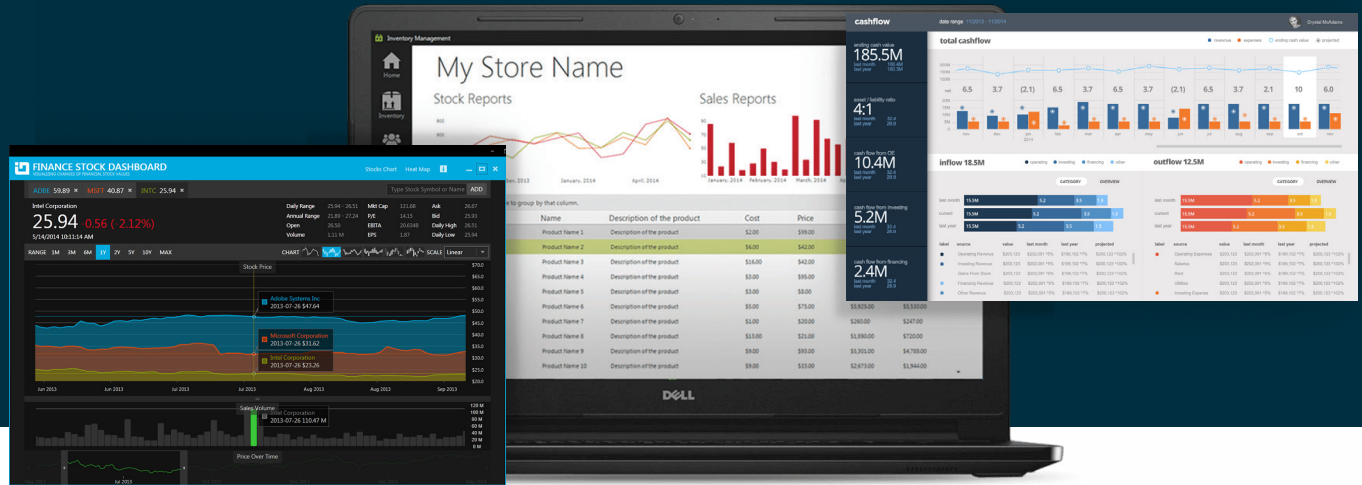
FINANCE STOCK DASHBOARD
VISUALIZING CHANGES OF FINANCIAL STOCK VALUES
Stocks Chart Heat Map
ADBE 59.89 × MSFT 40.87 × INTC 25.94 ×
Type Stock Symbol or Name ADD
Intel Corporation
25.94 0.56 (-2.12%)
5/14/2014 10:11:14 AM

| Daily Range | 25.94 - 26.51 | Mkt Cap | 131.68 | Ask | 26.67 |
|---|---|---|---|---|---|
| Annual Range | 21.89 - 27.24 | P/E | 14.15 | Bid | 25.93 |
| Open | 26.06 | EBITA | 20.6348 | Daily High | 26.51 |
| Volume | 1.11 M | EPS | 1.87 | Daily Low | 25.94 |

RANGE 1M 3M 6M 1Y 2Y 5Y 10Y MAX
CHART SCALE Linear
Stock Price
$70.0 $65.0 $60.0 $55.0 $50.0 $45.0 $40.0 $35.0 $30.0 $25.0 $20.0 $15.0
Adobe Systems Inc 2013-07-26 $47.64
Microsoft Corporation 2013-07-26 $31.62
Intel Corporation 2013-07-26 $23.33
Jun 2013 Jun 2013 Jul 2013 Jul 2013 Aug 2013 Aug 2013 Sep 2013
Sales Volume
Intel Corporation 2013-07-26 110.47 M
120 M 100 M 80 M 60 M 40 M 20 M
Price Over Time
Jul 2013

Inventory Management
Home
Inventory
My Store Name
Stock Reports
Sales Reports
2013 January, 2014 April, 2014
January, 2014 February, 2014 March, 2014
e to group by that column.

| Name | Description of the product | Cost | Price |
|---|---|---|---|
| Product Name 1 | Description of the product | $2.00 | $99.00 |
| Product Name 2 | Description of the product | $6.00 | $42.00 |
| Product Name 3 | Description of the product | $16.00 | $42.00 |
| Product Name 4 | Description of the product | $3.00 | $3.00 |
| Product Name 5 | Description of the product | $2.00 | $8.00 |
| Product Name 6 | Description of the product | $5.00 | $5.00 |
| Product Name 7 | Description of the product | $20.00 | $51.00 |
| Product Name 8 | Description of the product | $11.00 | $14.00 |
| Product Name 9 | Description of the product | $13.00 | $21.00 |
| Product Name 10 | Description of the product | $14.00 | $53.00 |

$3,925.00 $8,277.00 $260.00 $247.00 $2,620.00 $4,066.00 $1,351.00 $4,789.00 $2,673.00 $1,944.00

DELL

cashflow date range 11/2013 - 11/2014 Crystal McAdams
ending cash value 185.5M
asset / liability ratio 4:1
cash flow from OE 10.4M
cash flow from investing 5.2M
cash flow from financing 2.4M
total cashflow
revenue expenses ending cash value projected
6.5 3.7 (2.1) 6.5 3.7 6.5 3.7 10 6.0
inflow 18.5M
outflow 12.5M
CATEGORY OVERVIEW
last month 15.5M 5.2 3.5 1.5
current 15.5M 5.2 3.5 1.5
last year 15.5M 5.2 3.5 1.5
label source value last month last year projected
Operating Revenue
Investing Revenue
Sales from Store
Financing Revenue
Other Revenue
Operating Expenses
Salaries
Rent
Utilities
Investing Expense